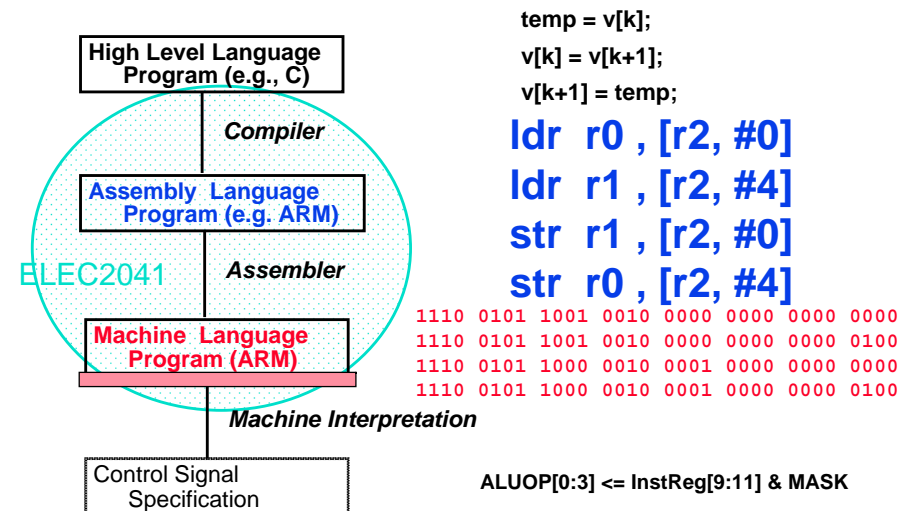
High Level Language Program (e.g., C)

Compiler

Assembly Language Program (e.g. ARM)

ELEC2041

Assembler

Machine Language Program (ARM)

Machine Interpretation

Control Signal Specification

temp = v[k];
v[k] = v[k+1];
v[k+1] = temp;

ldr r0 , [r2, #0]
ldr r1 , [r2, #4]
str r1 , [r2, #0]
str r0 , [r2, #4]

1110 0101 1001 0010 0000 0000 0000 0000
1110 0101 1001 0010 0000 0000 0000 0100
1110 0101 1000 0010 0001 0000 0000 0000
1110 0101 1000 0010 0001 0000 0000 0100

ALUOP[0:3] <= InstReg[9:11] & MASK